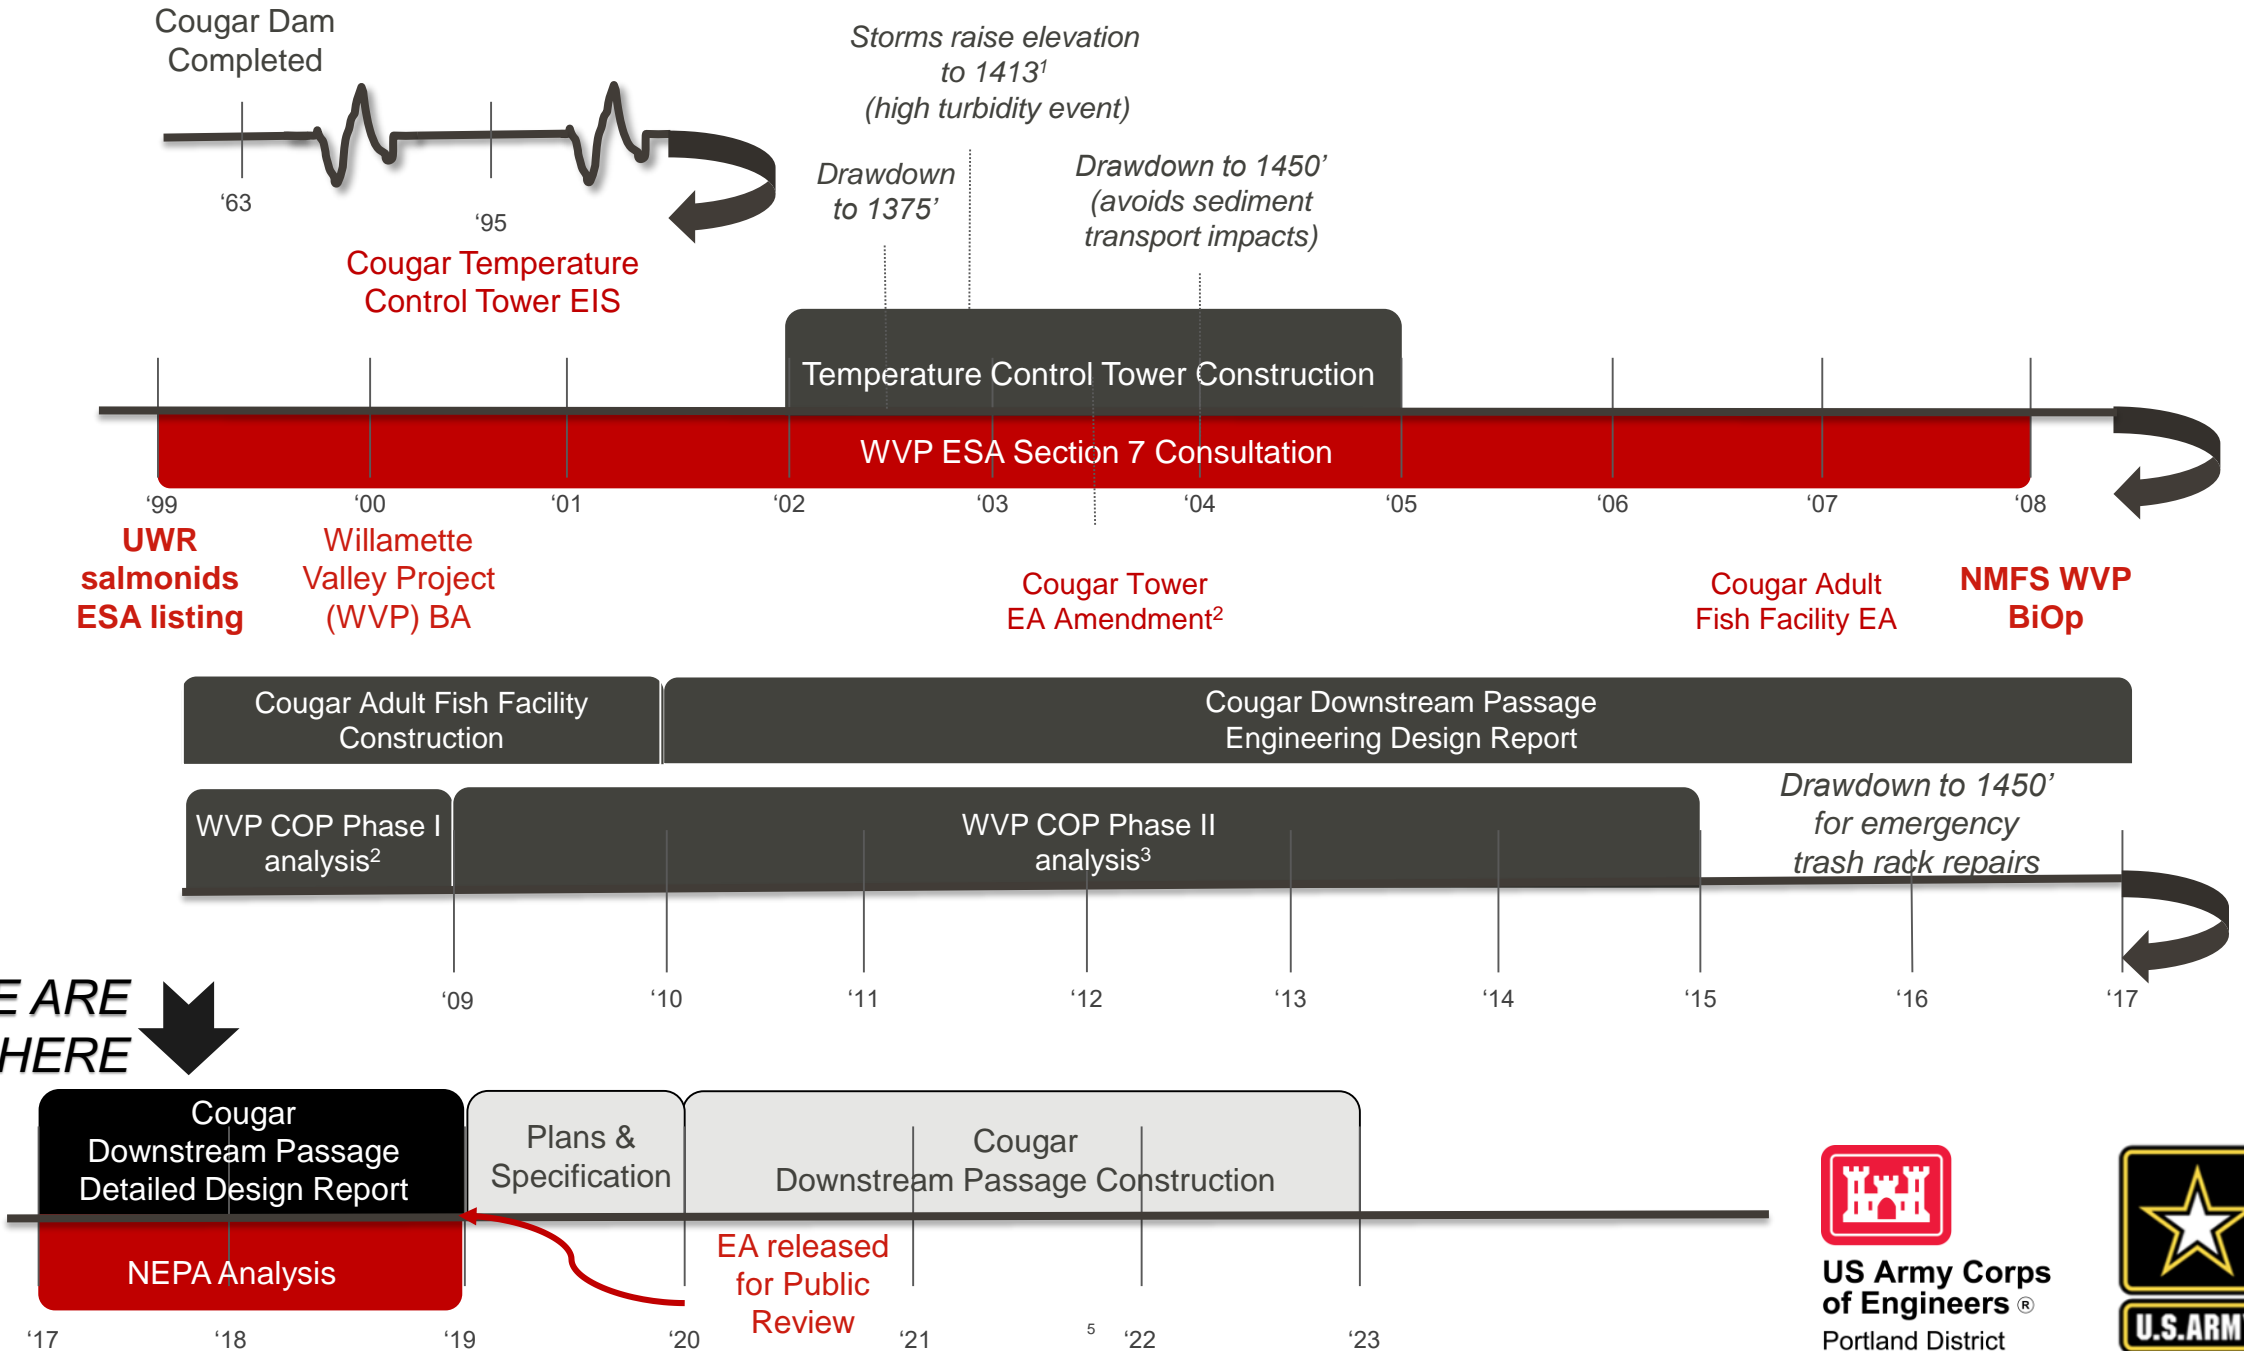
Cougar Dam Completed

'63

'95

Cougar Temperature Control Tower EIS

Storms raise elevation to 1413'$^1$ (high turbidity event)

Drawdown to 1375'

Drawdown to 1450' (avoids sediment transport impacts)

Temperature Control Tower Construction

WVP ESA Section 7 Consultation

'99 '00 '01 '02 '03 '04 '05 '06 '07 '08

UWR salmonids ESA listing

Willamette Valley Project (WVP) BA

Cougar Tower EA Amendment$^2$

Cougar Adult Fish Facility EA

NMFS WVP BiOp

Cougar Adult Fish Facility Construction

Cougar Downstream Passage Engineering Design Report

WVP COP Phase I analysis$^2$

WVP COP Phase II analysis$^3$

Drawdown to 1450' for emergency trash rack repairs

'09 '10 '11 '12 '13 '14 '15 '16 '17

E ARE HERE

Cougar Downstream Passage Detailed Design Report

NEPA Analysis

Plans & Specification

Cougar Downstream Passage Construction

EA released for Public Review

'17 '18 '19 '20 '21 5 '22 '23

US Army Corps of Engineers ® Portland District

U.S.ARM